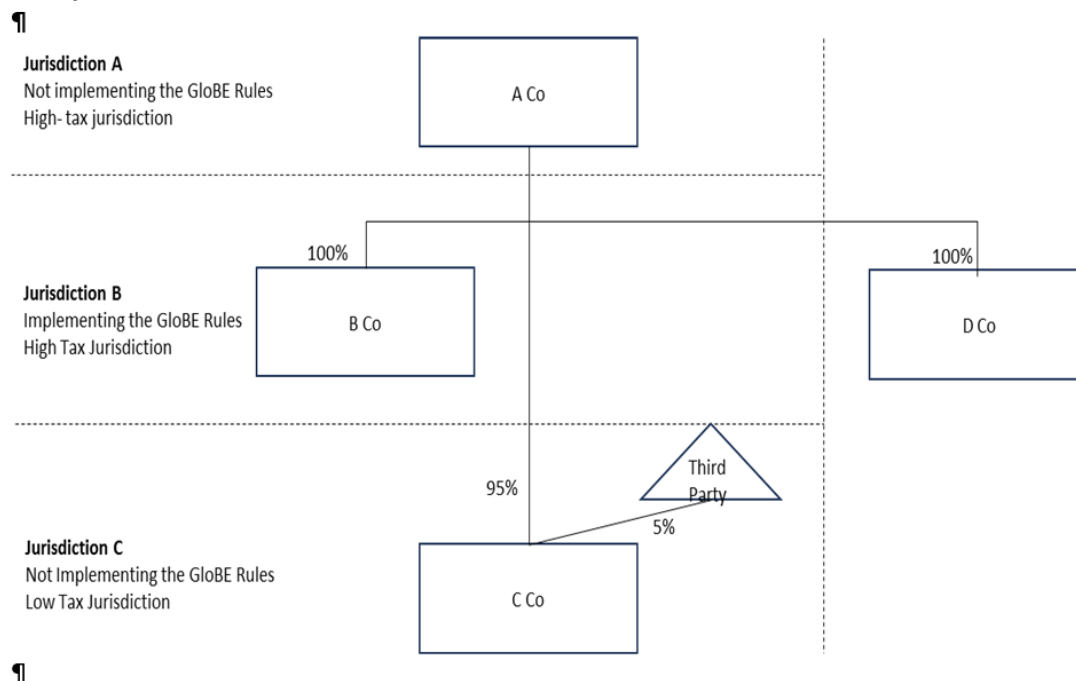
¶

**Jurisdiction A**
Not implementing the GloBE Rules
High- tax jurisdiction

A Co

100%

100%

**Jurisdiction B**
Implementing the GloBE Rules
High Tax Jurisdiction

B Co

D Co

Third Party

95%

5%

**Jurisdiction C**
Not Implementing the GloBE Rules
Low Tax Jurisdiction

C Co

¶